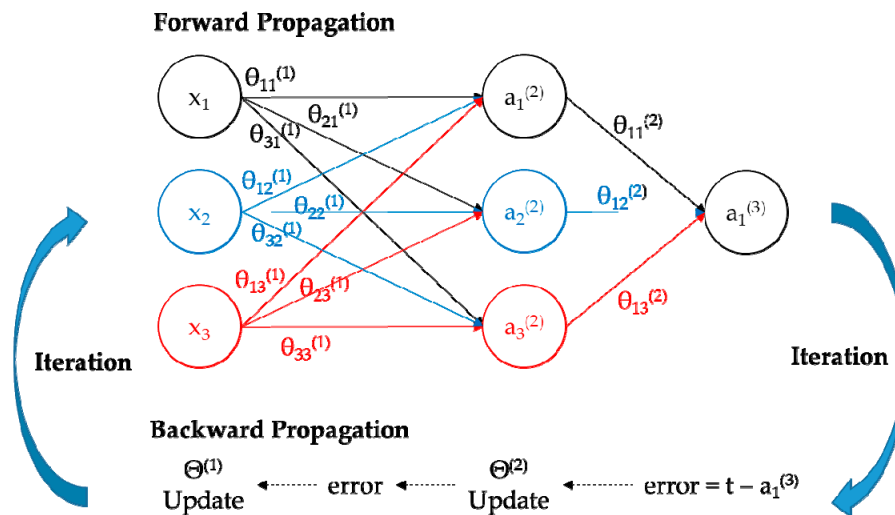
Forward Propagation

$x_1$

$\theta_{11}^{(1)}$

$\theta_{21}^{(1)}$

$\theta_{31}^{(1)}$

$a_1^{(2)}$

$\theta_{11}^{(2)}$

$\theta_{12}^{(1)}$

$x_2$

$\theta_{22}^{(1)}$

$a_2^{(2)}$

$\theta_{12}^{(2)}$

$a_1^{(3)}$

$\theta_{32}^{(1)}$

$\theta_{13}^{(1)}$

$\theta_{23}^{(1)}$

$x_3$

$a_3^{(2)}$

$\theta_{13}^{(2)}$

$\theta_{33}^{(1)}$

Iteration

Iteration

Backward Propagation

$\Theta^{(1)}$ Update

error

$\Theta^{(2)}$ Update

error = t – $a_1^{(3)}$